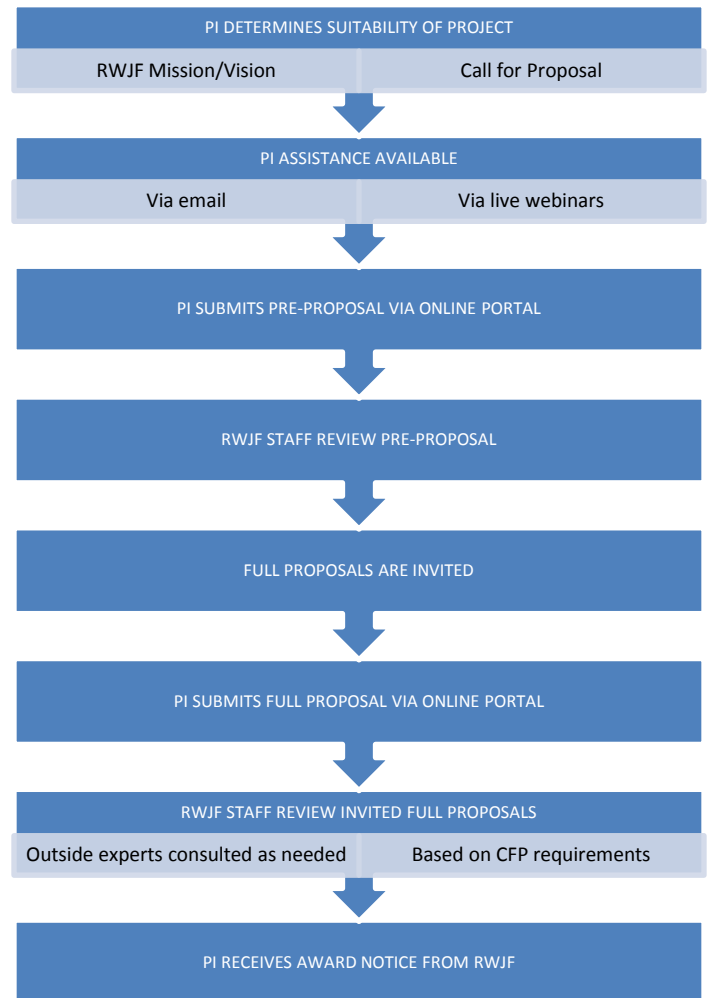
PI DETERMINES SUITABILITY OF PROJECT

RWJF Mission/Vision

Call for Proposal

PI ASSISTANCE AVAILABLE

Via email

Via live webinars

PI SUBMITS PRE-PROPOSAL VIA ONLINE PORTAL

RWJF STAFF REVIEW PRE-PROPOSAL

FULL PROPOSALS ARE INVITED

PI SUBMITS FULL PROPOSAL VIA ONLINE PORTAL

RWJF STAFF REVIEW INVITED FULL PROPOSALS

Outside experts consulted as needed

Based on CFP requirements

PI RECEIVES AWARD NOTICE FROM RWJF